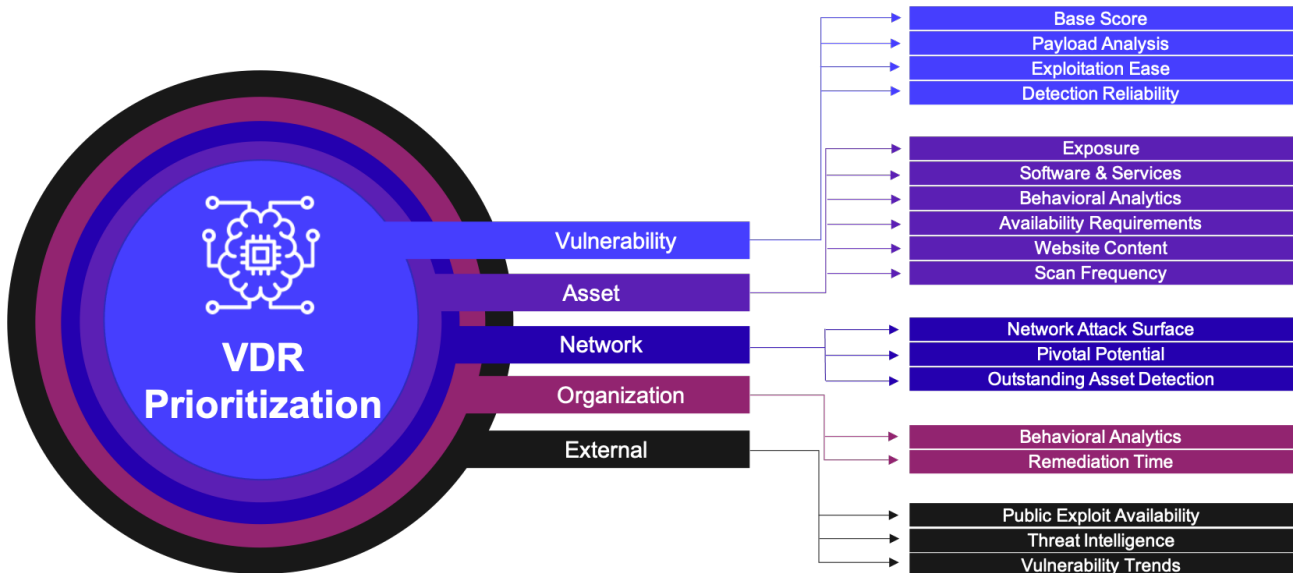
VDR Prioritization

Vulnerability

Asset

Network

Organization

External

Base Score
Payload Analysis
Exploitation Ease
Detection Reliability

Exposure
Software & Services
Behavioral Analytics
Availability Requirements
Website Content
Scan Frequency

Network Attack Surface
Pivotal Potential
Outstanding Asset Detection

Behavioral Analytics
Remediation Time

Public Exploit Availability
Threat Intelligence
Vulnerability Trends